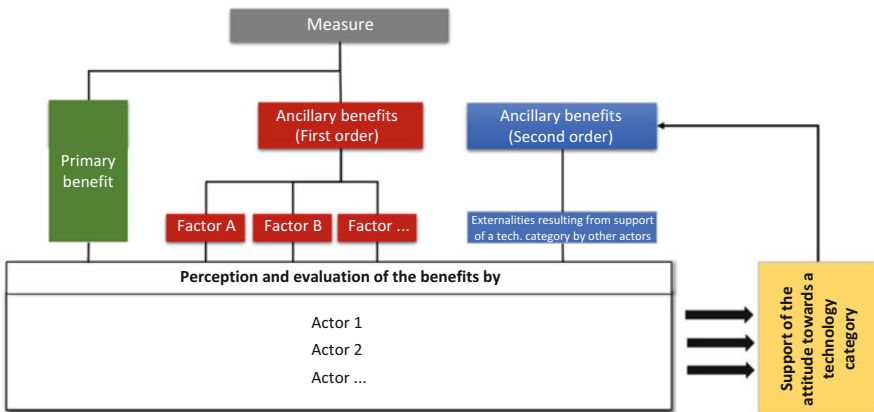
Measure

Primary benefit

Ancillary benefits (First order)

Ancillary benefits (Second order)

Factor A

Factor B

Factor ...

Externalities resulting from support of a tech. category by other actors

Perception and evaluation of the benefits by

Actor 1

Actor 2

Actor ...

Support of the attitude towards a technology category